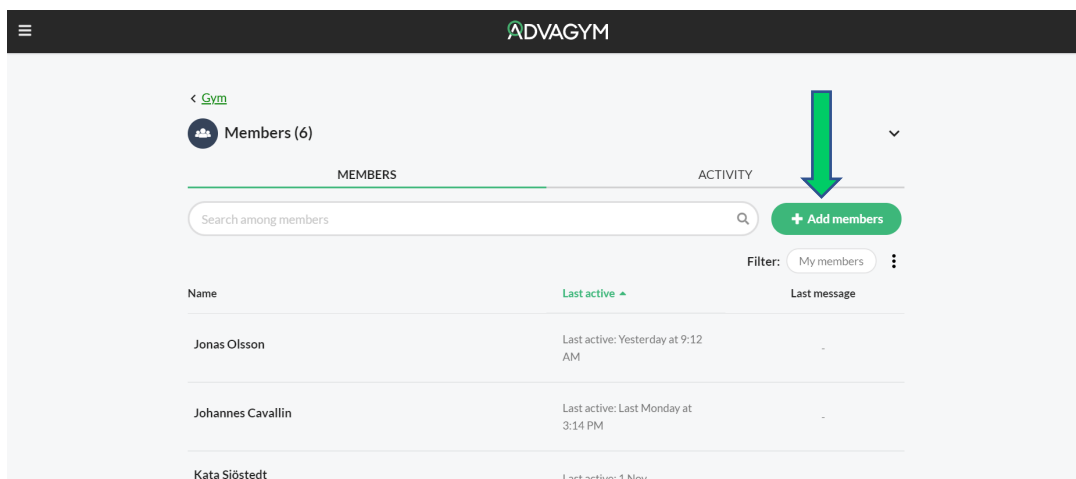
ADVAGYM

< Gym

Members (6)

MEMBERS

ACTIVITY

Search among members

+ Add members

Filter: My members

| Name | Last active ▲ | Last message |
|---|---|---|
| Jonas Olsson | Last active: Yesterday at 9:12 AM | - |
| Johannes Cavallin | Last active: Last Monday at 3:14 PM | - |
| Kata Siöstedt | Last active: 1 Nov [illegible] | |